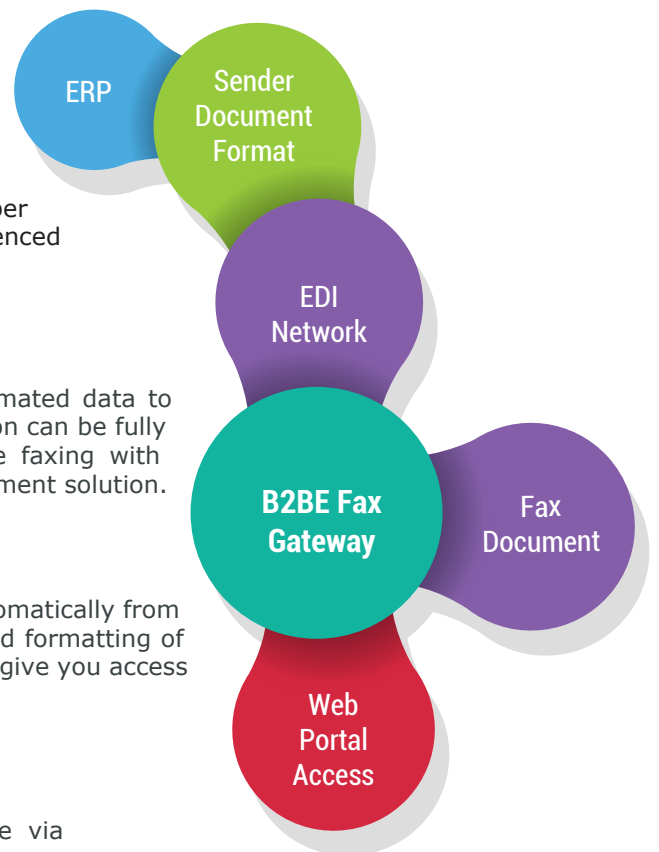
per
enced

mated data to
on can be fully
e faxing with
ment solution.

omatically from
d formatting of
give you access

e via

ERP

Sender Document Format

EDI Network

B2BE Fax Gateway

Fax Document

Web Portal Access